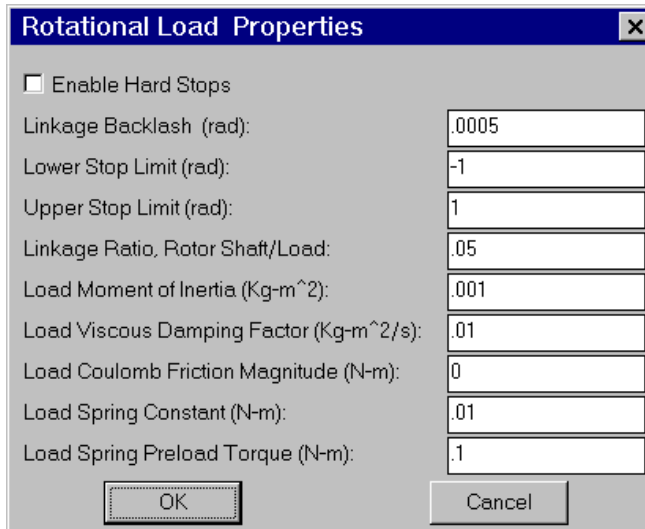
Rotational Load Properties

Enable Hard Stops

Linkage Backlash (rad): .0005

Lower Stop Limit (rad): -1

Upper Stop Limit (rad): 1

Linkage Ratio, Rotor Shaft/Load: .05

Load Moment of Inertia (Kg-m^2): .001

Load Viscous Damping Factor (Kg-m^2/s): .01

Load Coulomb Friction Magnitude (N-m): 0

Load Spring Constant (N-m): .01

Load Spring Preload Torque (N-m): .1

OK

Cancel